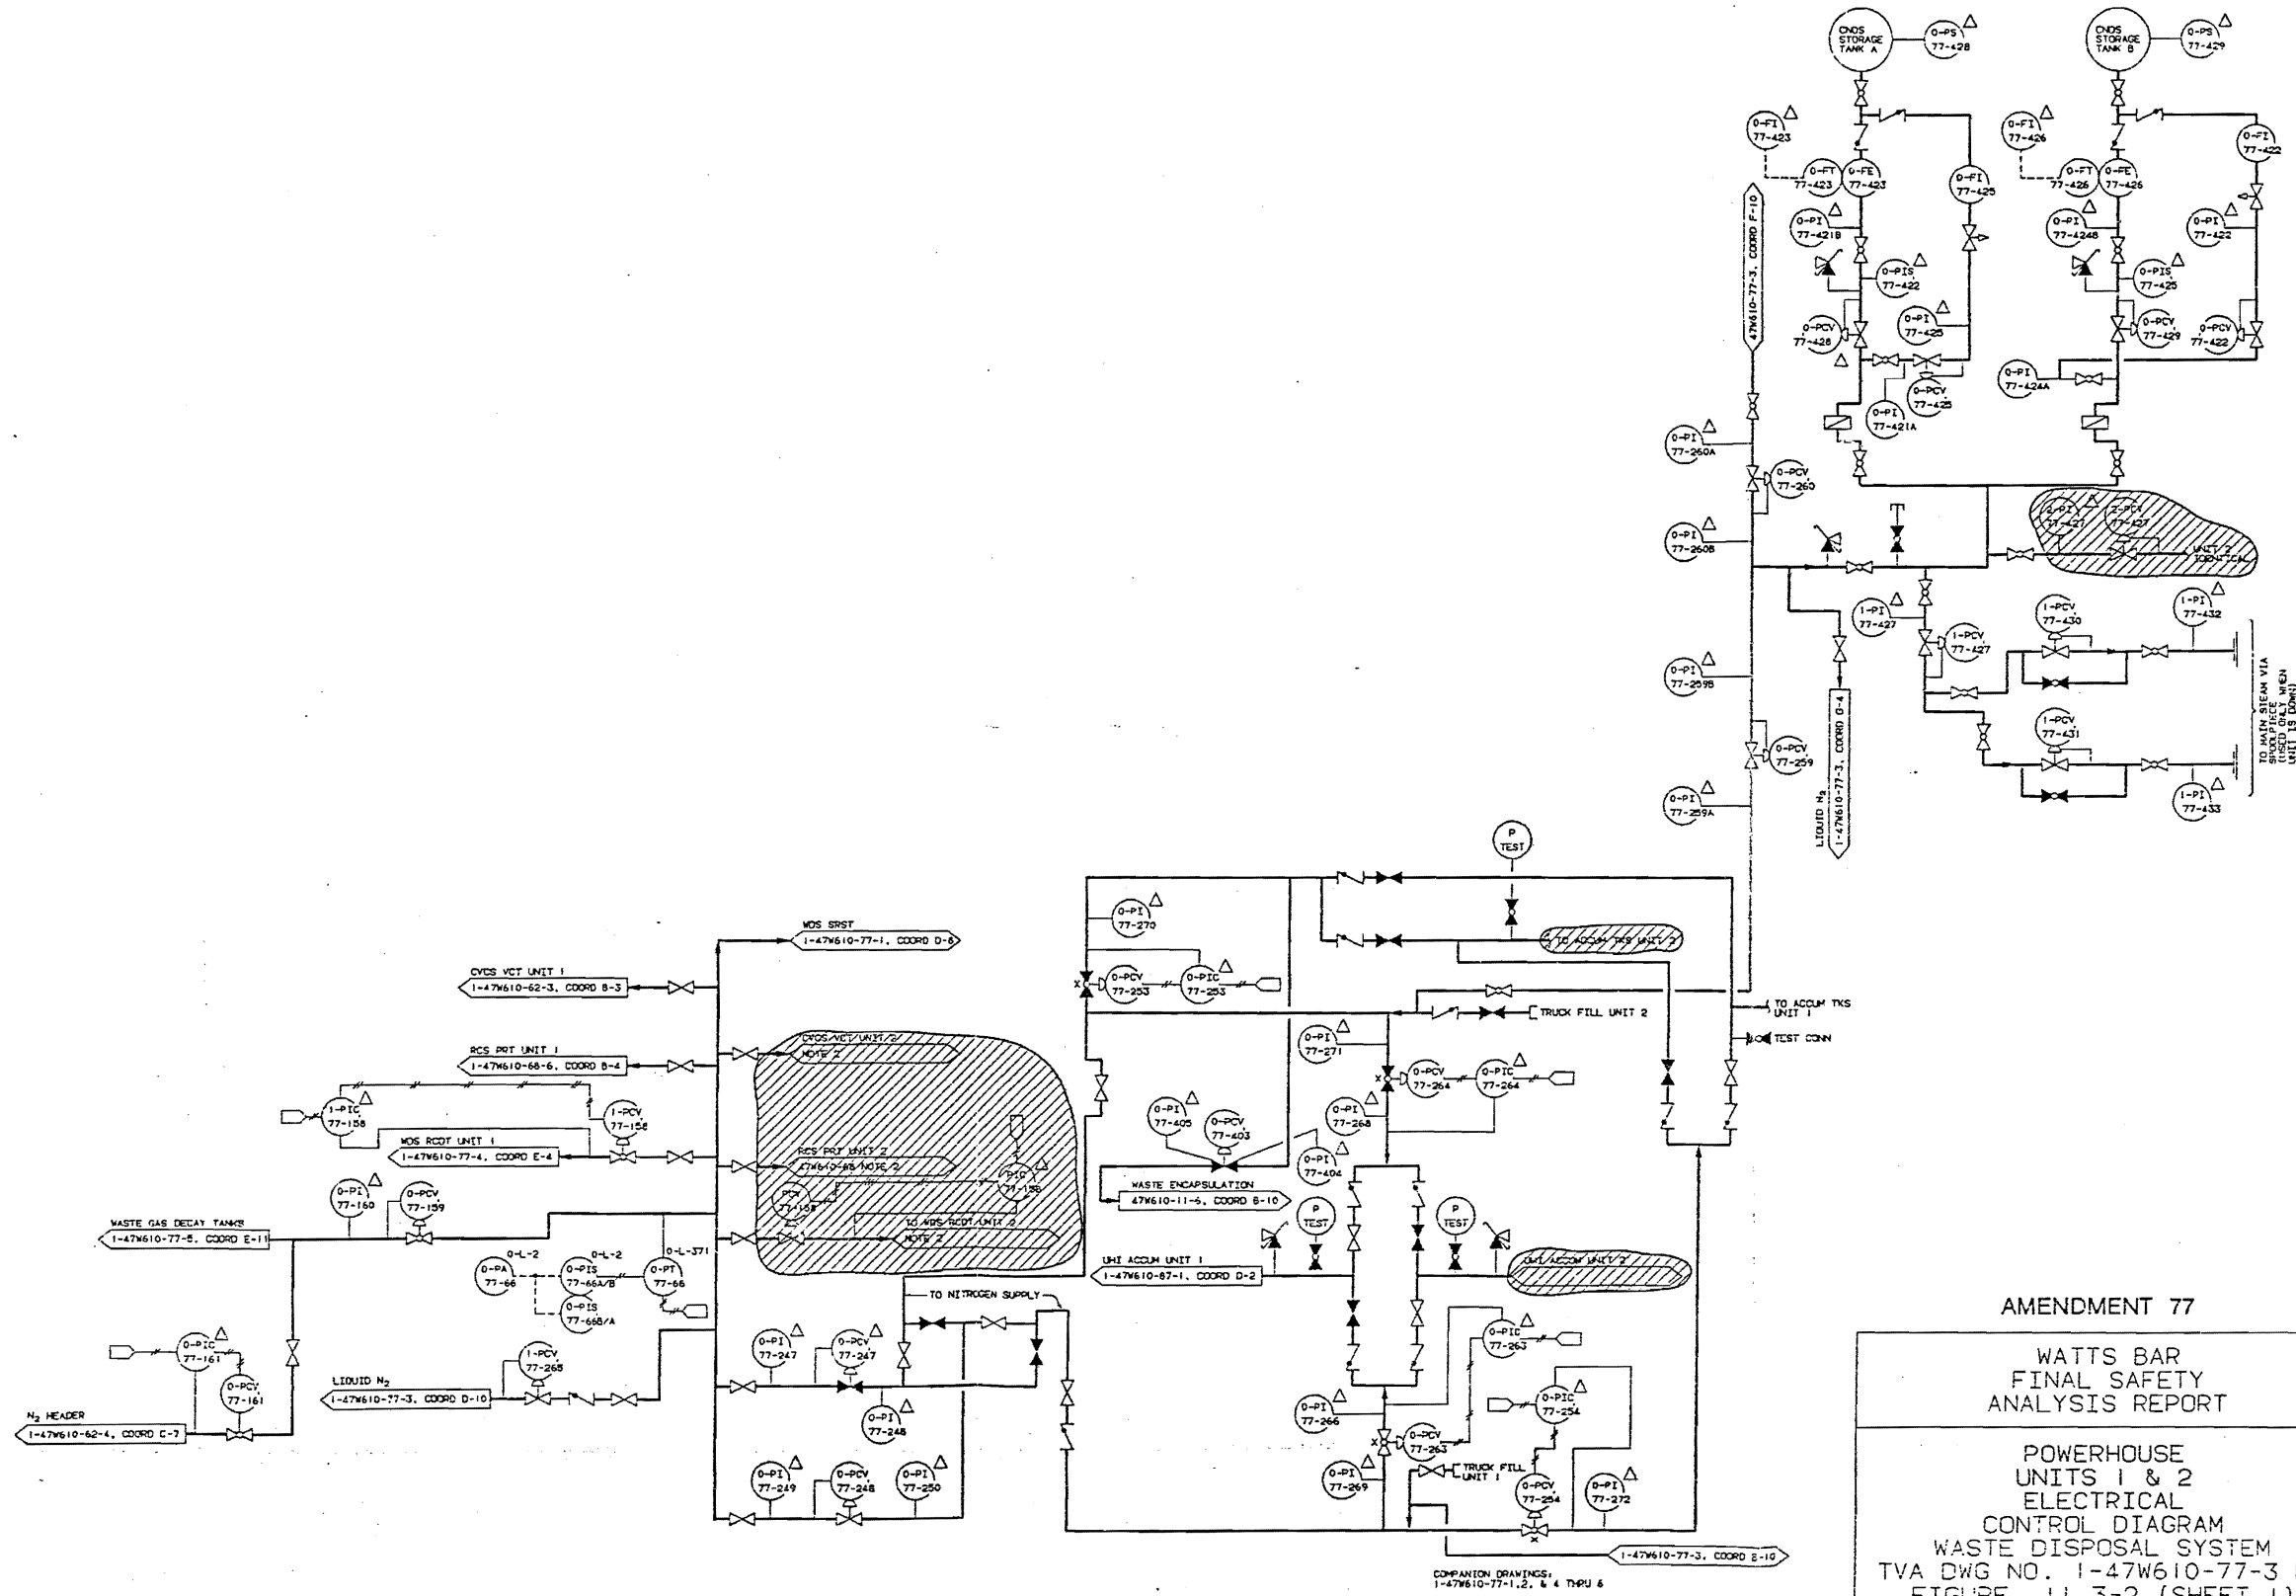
CNDS STORAGE TANK A
0-PS 77-428
CNDS STORAGE TANK B
0-PS 77-429
0-FI 77-423
0-FI 77-426
0-FI 77-422
0-FT 77-423
0-FE 77-423
0-FI 77-425
0-FT 77-426
0-FE 77-426
47W610-77-3, COORD F-10
0-PI 77-421B
0-PI 77-424B
0-PI 77-422
0-PIS 77-422
0-PIS 77-425
0-PCV 77-428
0-PI 77-425
0-PCV 77-429
0-PCV 77-422
0-PI 77-424A
0-PCV 77-425
0-PI 77-421A
0-PI 77-260A
0-PCV 77-260
0-PI 77-260B
2-PI 77-427
2-PCV 77-427
UNIT 2 TORNICAL
1-PI 77-427
1-PCV 77-430
1-PI 77-432
1-PCV 77-427
0-PI 77-259B
LIQUID $N_2$ 1-47W610-77-3, COORD D-4
1-PCV 77-431
TO MAIN STEAM VIA SPOOLPIECE (USED ONLY WHEN UNIT 1S DOWN)
0-PCV 77-259
0-PI 77-259A
1-PI 77-433
P TEST
0-PI 77-270
TO ACCUM TKS UNIT 2
MDS SRST 1-47W610-77-1, COORD D-6
CVCS VCT UNIT 1 1-47W610-62-3, COORD B-3
0-PCV 77-253
0-PIC 77-253
TRUCK FILL UNIT 2
TO ACCUM TKS UNIT 1
TEST CONN
RCS PRT UNIT 1 1-47W610-68-6, COORD B-4
CVCS VCT UNIT 2 NOTE 2
0-PI 77-271
0-PCV 77-264
0-PIC 77-264
1-PIC 77-158
1-PCV 77-158
MDS RCDT UNIT 1 1-47W610-77-4, COORD E-4
RCS PRT UNIT 2 47W610-68 NOTE 2
0-PI 77-405
0-PCV 77-403
0-PI 77-268
0-PI 77-404
0-PI 77-160
0-PCV 77-159
PCV 77-158
PIC 77-158
WASTE ENCAPSULATION 47W610-11-6, COORD B-10
WASTE GAS DECAY TANKS 1-47W610-77-5, COORD E-11
0-L-2
0-L-2
0-L-371
TO WDS RCDT UNIT 2 NOTE 2
P TEST
P TEST
0-PA 77-66
0-PIS 77-66A/B
0-PT 77-66
0-PIS 77-66B/A
UHI ACCUM UNIT 1 1-47W610-87-1, COORD D-2
UHI ACCUM UNIT 2
TO NITROGEN SUPPLY
AMENDMENT 77
0-PIC 77-161
1-PCV 77-265
0-PI 77-247
0-PCV 77-247
0-PIC 77-263
0-PCV 77-161
LIQUID $N_2$ 1-47W610-77-3, COORD D-10
0-PI 77-248
WATTS BAR FINAL SAFETY ANALYSIS REPORT
$N_2$ HEADER 1-47W610-62-4, COORD C-7
0-PI 77-266
0-PCV 77-263
0-PIC 77-254
0-PI 77-249
0-PCV 77-248
0-PI 77-250
0-PI 77-269
TRUCK FILL UNIT 1
0-PCV 77-254
0-PI 77-272
1-47W610-77-3, COORD E-10
COMPANION DRAWINGS: 1-47W610-77-1,2, & 4 THRU 6
POWERHOUSE UNITS 1 & 2 ELECTRICAL CONTROL DIAGRAM WASTE DISPOSAL SYSTEM TVA DWG NO. 1-47W610-77-3 FIGURE 11.3-2 (SHEET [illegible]